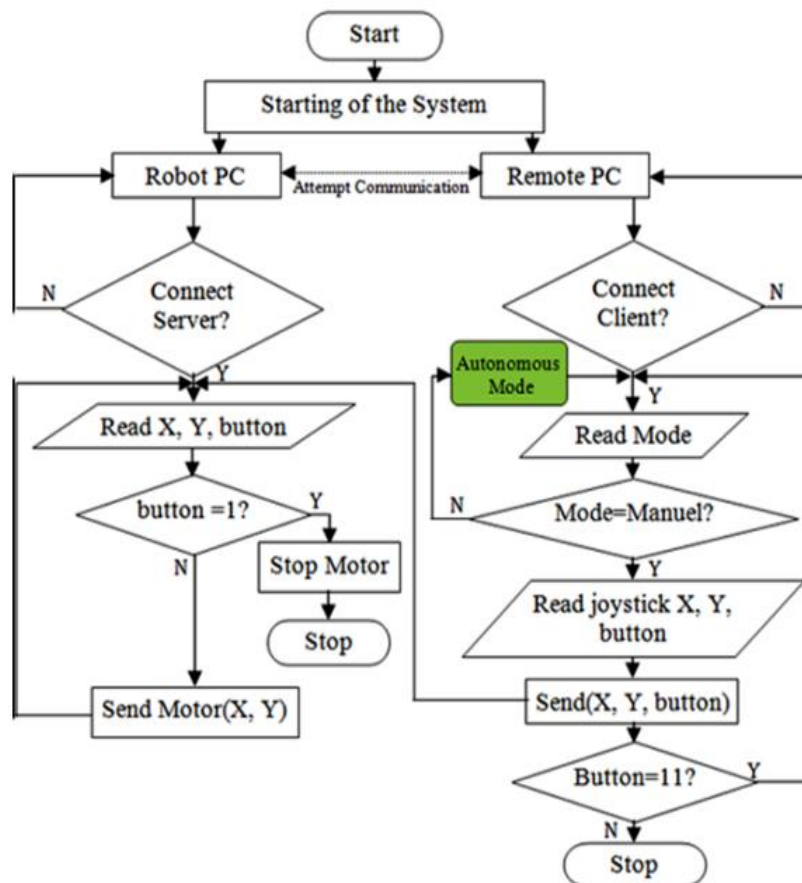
Start

Starting of the System

Robot PC

Attempt Communication

Remote PC

N

Connect Server?

Connect Client?

N

Y

Autonomous Mode

Y

Read X, Y, button

Read Mode

button =1?

Y

N

Mode=Manuel?

Stop Motor

N

Y

Stop

Read joystick X, Y, button

Send Motor(X, Y)

Send(X, Y, button)

Button=11?

Y

N

Stop